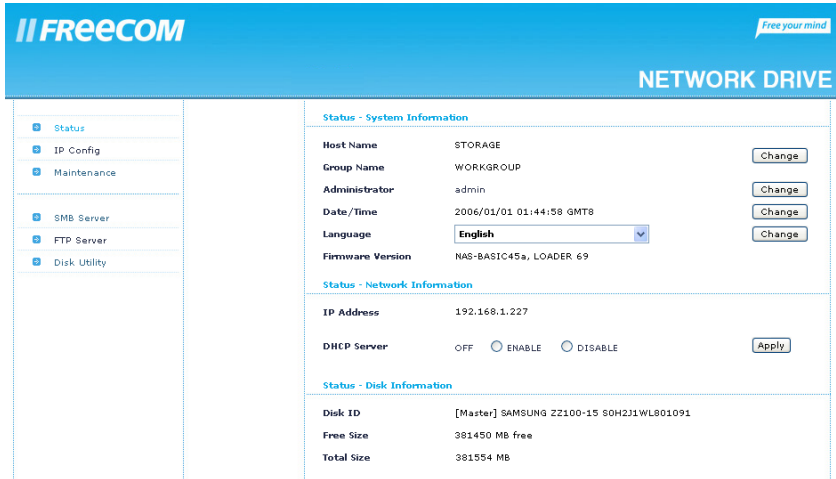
FREECOM

Free your mind

NETWORK DRIVE

Status
IP Config
Maintenance

SMB Server
FTP Server
Disk Utility

Status - System Information

| | | |
|---|---|---|
| Host Name | STORAGE | |
| Group Name | WORKGROUP | Change |
| Administrator | admin | Change |
| Date/Time | 2006/01/01 01:44:58 GMT8 | Change |
| Language | English | Change |
| Firmware Version | NAS-BASIC45a, LOADER 69 | |

Status - Network Information

| | | |
|---|---|---|
| IP Address | 192.168.1.227 | |
| DHCP Server | OFF ENABLE DISABLE | Apply |

Status - Disk Information

| | |
|---|---|
| Disk ID | [Master] SAMSUNG ZZ100-15 S0H2J1WL801091 |
| Free Size | 381450 MB free |
| Total Size | 381554 MB |